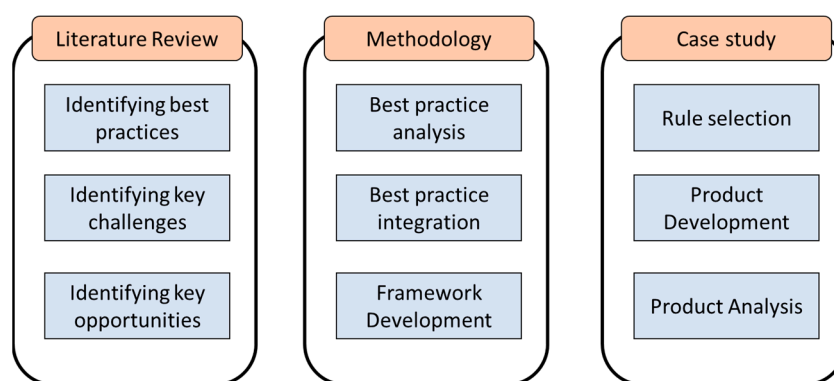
Literature Review

Identifying best practices

Identifying key challenges

Identifying key opportunities

Methodology

Best practice analysis

Best practice integration

Framework Development

Case study

Rule selection

Product Development

Product Analysis